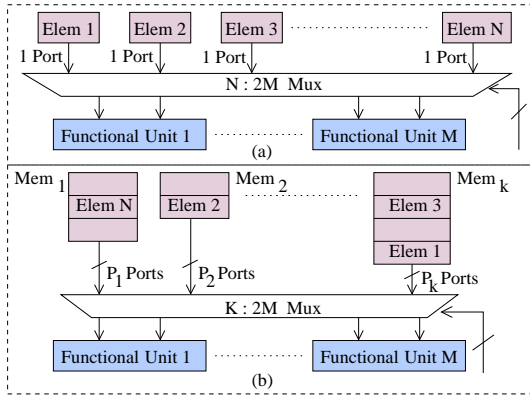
Elem 1
Elem 2
Elem 3
Elem N
1 Port
1 Port
1 Port
1 Port
N : 2M Mux
Functional Unit 1
Functional Unit M
(a)

Mem $_1$
Elem N
Elem 2
Mem $_2$
Mem $_k$
Elem 3
Elem 1
$P_1$ Ports
$P_2$ Ports
$P_k$ Ports
K : 2M Mux
Functional Unit 1
Functional Unit M
(b)